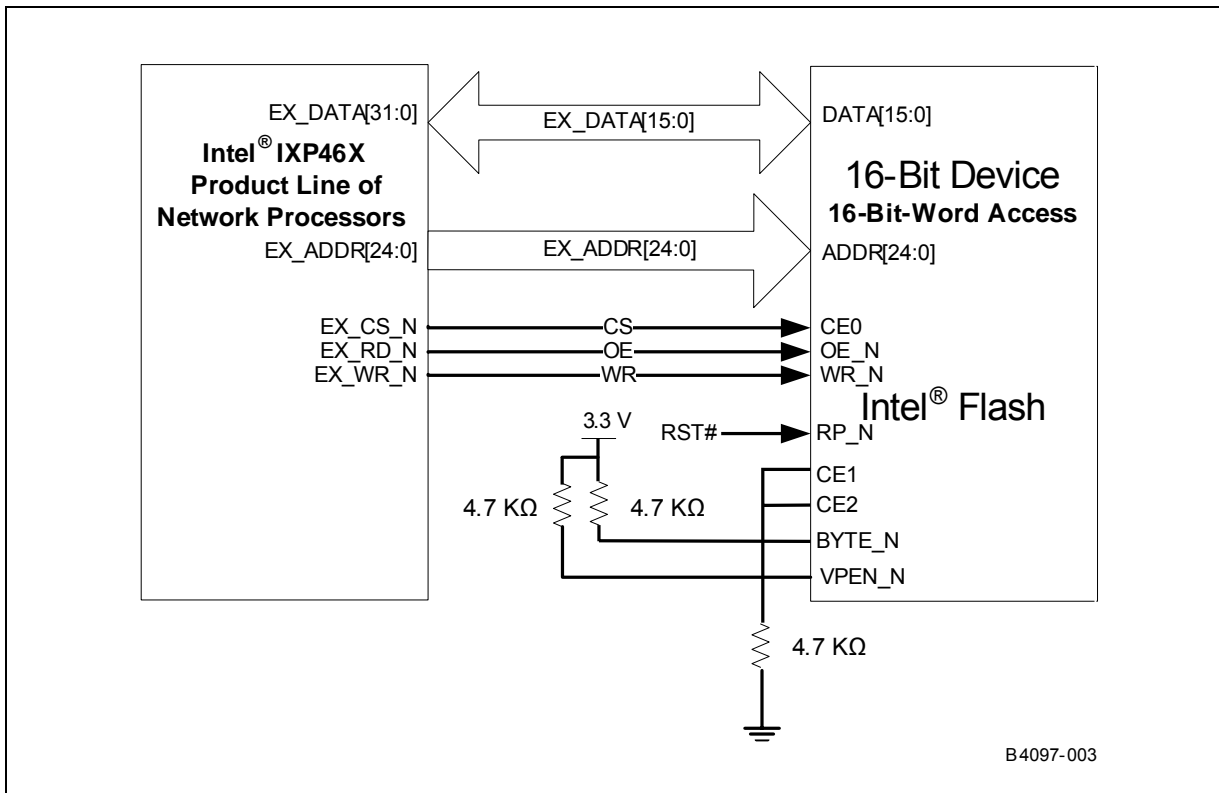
EX_DATA[31:0]

Intel® IXP46X Product Line of Network Processors

EX_ADDR[24:0]

EX_CS_N
EX_RD_N
EX_WR_N

EX_DATA[15:0]

EX_ADDR[24:0]

CS
OE
WR

3.3 V

4.7 KΩ
4.7 KΩ

RST#

DATA[15:0]

16-Bit Device
16-Bit-Word Access

ADDR[24:0]

CE0
OE_N
WR_N

Intel® Flash

RP_N
CE1
CE2
BYTE_N
VPEN_N

4.7 KΩ

B4097-003